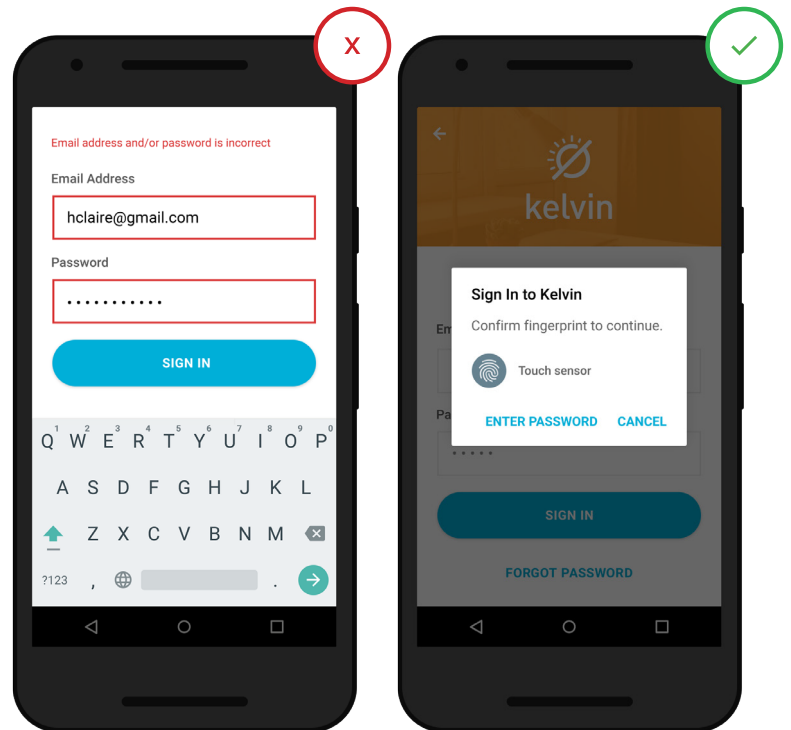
X

Email address and/or password is incorrect

Email Address

hclaire@gmail.com

Password

•••••••••••

SIGN IN

Q W E R T Y U I O P
1 2 3 4 5 6 7 8 9 0
A S D F G H J K L
Z X C V B N M
?123 , .

kelvin

Sign In to Kelvin

Confirm fingerprint to continue.

Touch sensor

ENTER PASSWORD CANCEL

Em

Pa

•••••

SIGN IN

FORGOT PASSWORD